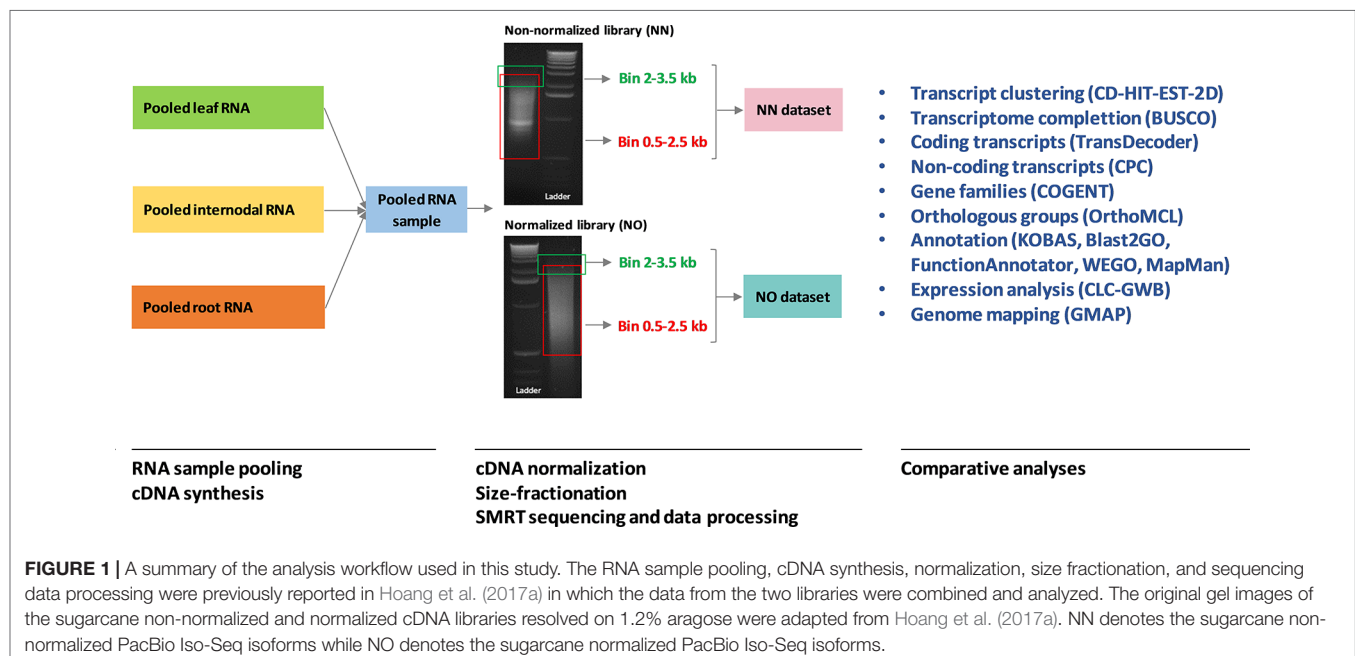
Pooled leaf RNA

Pooled internodal RNA

Pooled root RNA

Pooled RNA sample

Non-normalized library (NN)

Ladder

Bin 2-3.5 kb

Bin 0.5-2.5 kb

NN dataset

Normalized library (NO)

Ladder

Bin 2-3.5 kb

Bin 0.5-2.5 kb

NO dataset

- Transcript clustering (CD-HIT-EST-2D)
- Transcriptome completion (BUSCO)
- Coding transcripts (TransDecoder)
- Non-coding transcripts (CPC)
- Gene families (COGENT)
- Orthologous groups (OrthoMCL)
- Annotation (KOBAS, Blast2GO, FunctionAnnotator, WEGO, MapMan)
- Expression analysis (CLC-GWB)
- Genome mapping (GMAP)

RNA sample pooling
cDNA synthesis

cDNA normalization
Size-fractionation
SMRT sequencing and data processing

Comparative analyses

FIGURE 1 | A summary of the analysis workflow used in this study. The RNA sample pooling, cDNA synthesis, normalization, size fractionation, and sequencing data processing were previously reported in Hoang et al. (2017a) in which the data from the two libraries were combined and analyzed. The original gel images of the sugarcane non-normalized and normalized cDNA libraries resolved on 1.2% aragose were adapted from Hoang et al. (2017a). NN denotes the sugarcane non-normalized PacBio Iso-Seq isoforms while NO denotes the sugarcane normalized PacBio Iso-Seq isoforms.